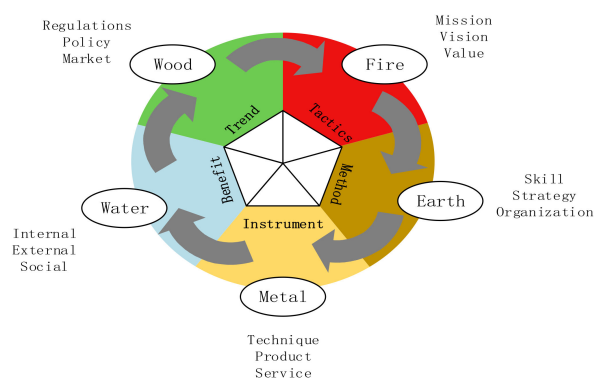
Regulations
Policy
Market

Mission
Vision
Value

Wood

Fire

Trend

Tactics

Method

Benefit

Instrument

Earth

Skill
Strategy
Organization

Water

Internal
External
Social

Metal

Technique
Product
Service